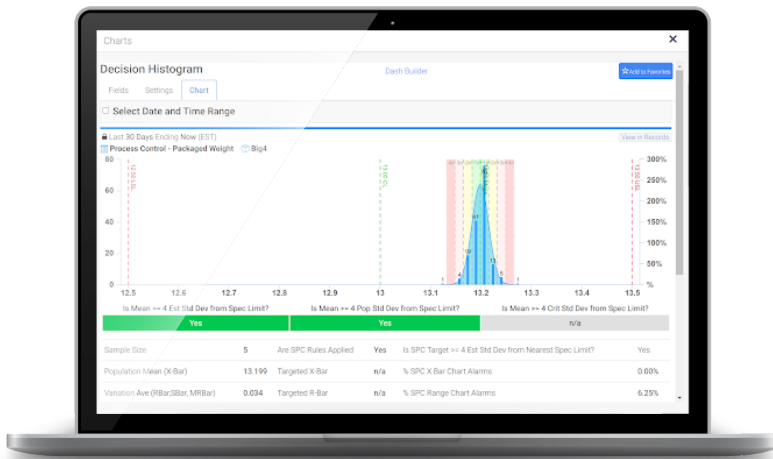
Charts

Decision Histogram

Dash Builder

Add to Favorites

Fields Settings Chart

Select Date and Time Range

Last 30 Days Ending Now (EST)

View in Records

Process Control - Packaged Weight Big4

80

60

40

20

0

300%

250%

200%

150%

100%

50%

%

1 4 19 61 76 13 5 1

12.5 12.6 12.7 12.8 12.9 13 13.1 13.2 13.3 13.4 13.5

Is Mean >= 4 Est Std Dev from Spec Limit? Is Mean >= 4 Pop Std Dev from Spec Limit? Is Mean >= 4 Crit Std Dev from Spec Limit?

Yes Yes n/a

| Sample Size | 5 | Are SPC Rules Applied | Yes | Is SPC Target >= 4 Est Std Dev from Nearest Spec Limit? | Yes |
|---|---|---|---|---|---|
| Population Mean (X-Bar) | 13.199 | Targeted X-Bar | n/a | % SPC X Bar Chart Alarms | 0.60% |
| Variation Ave (RBar,SBar, MRBar) | 0.034 | Targeted R-Bar | n/a | % SPC Range Chart Alarms | 6.25% |